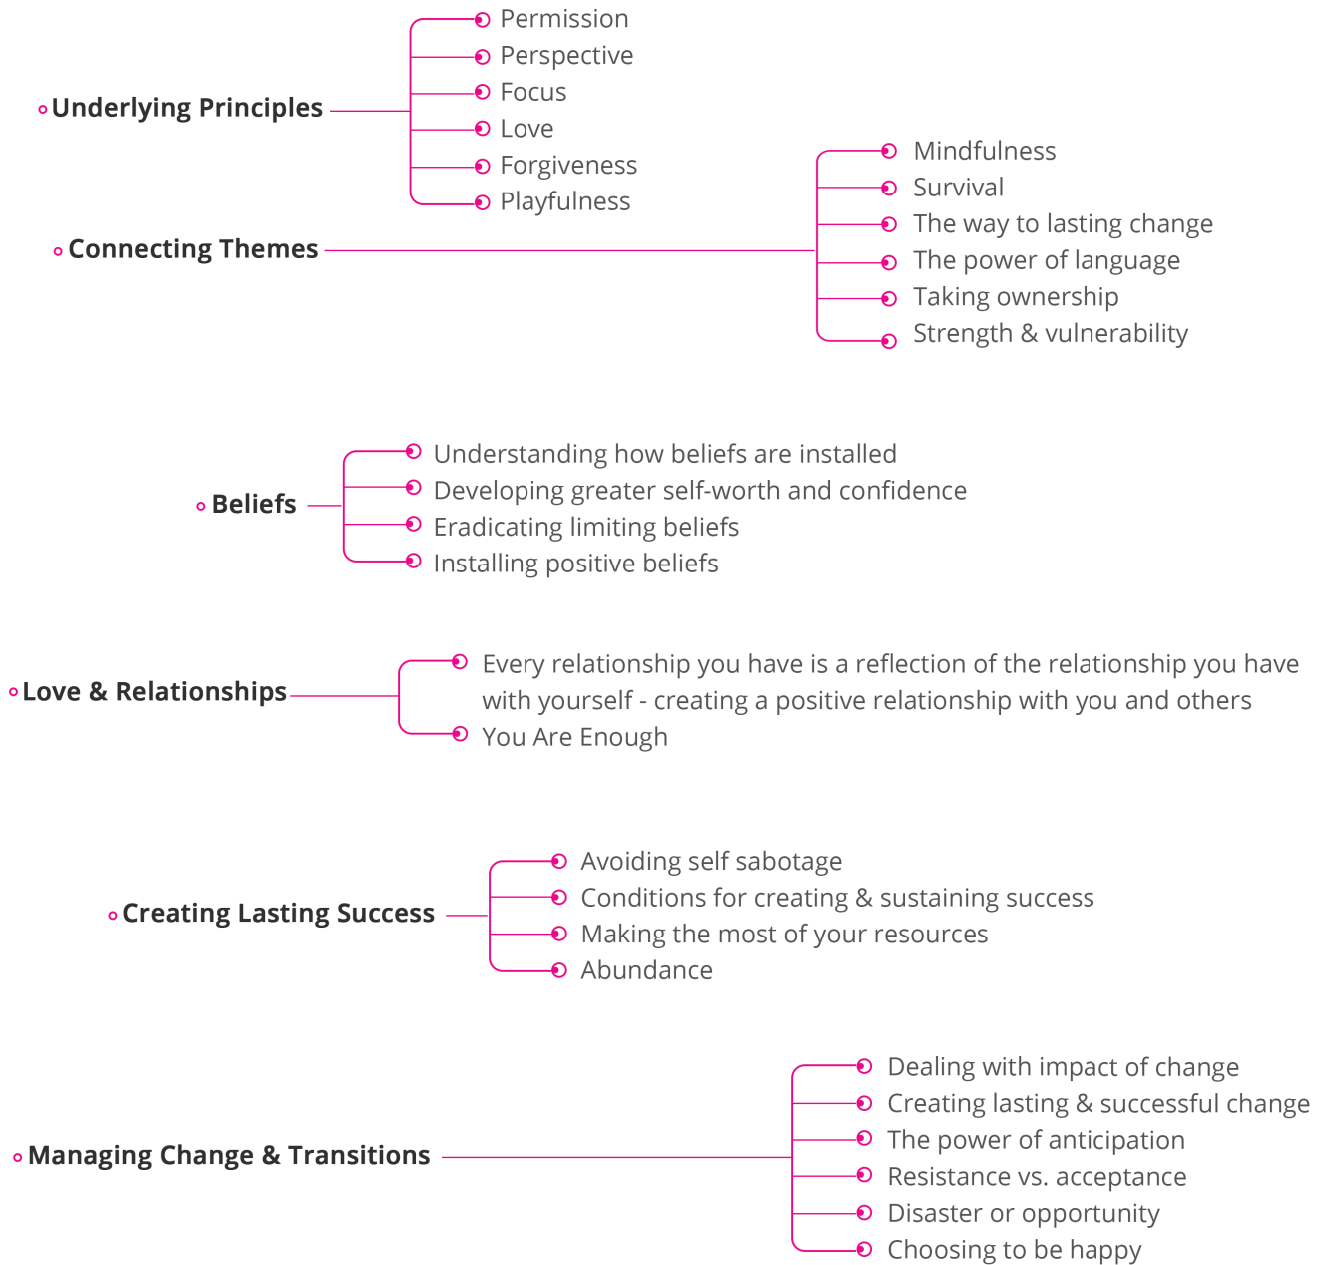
Underlying Principles

Permission
Perspective
Focus
Love
Forgiveness
Playfulness

Connecting Themes

Mindfulness
Survival
The way to lasting change
The power of language
Taking ownership
Strength & vulnerability

Beliefs

Understanding how beliefs are installed
Developing greater self-worth and confidence
Eradicating limiting beliefs
Installing positive beliefs

Love & Relationships

Every relationship you have is a reflection of the relationship you have with yourself - creating a positive relationship with you and others
You Are Enough

Creating Lasting Success

Avoiding self sabotage
Conditions for creating & sustaining success
Making the most of your resources
Abundance

Managing Change & Transitions

Dealing with impact of change
Creating lasting & successful change
The power of anticipation
Resistance vs. acceptance
Disaster or opportunity
Choosing to be happy